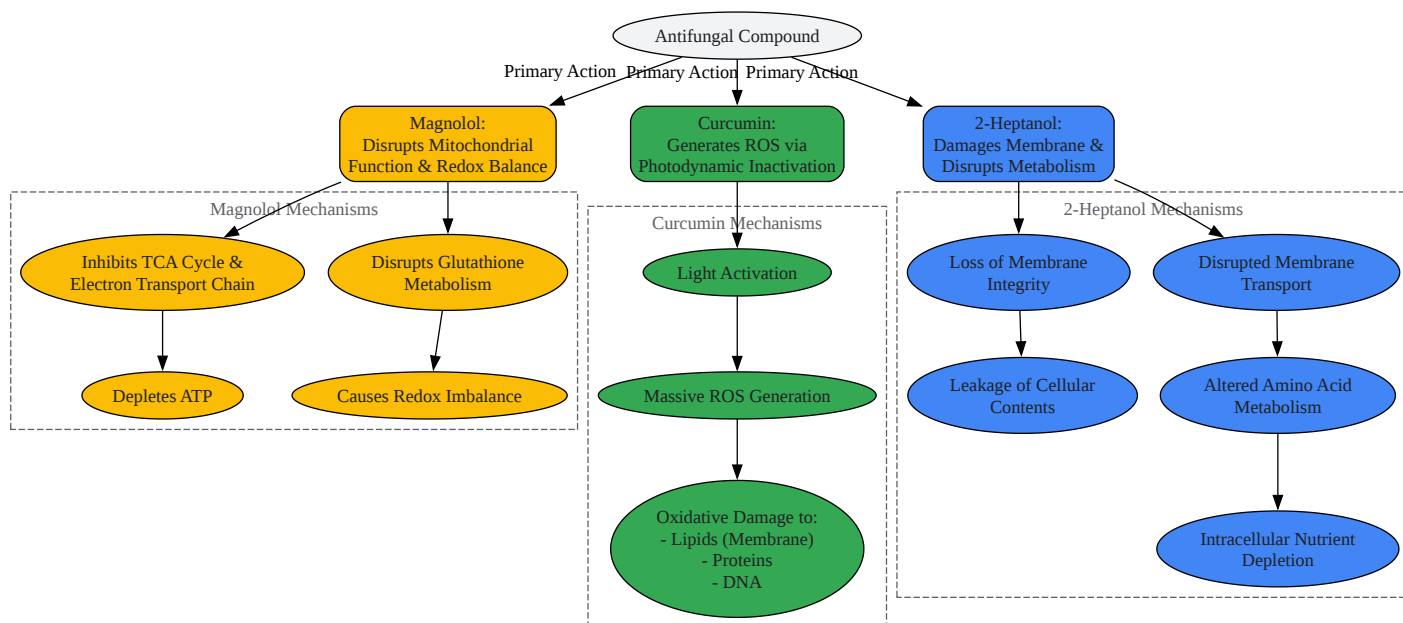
Antifungal Compound

Primary Action Primary Action Primary Action

Magnolol:
Disrupts Mitochondrial
Function & Redox Balance

Curcumin:
Generates ROS via
Photodynamic Inactivation

2-Heptanol:
Damages Membrane &
Disrupts Metabolism

Magnolol Mechanisms

Inhibits TCA Cycle &
Electron Transport Chain

Disrupts Glutathione
Metabolism

Depletes ATP

Causes Redox Imbalance

Curcumin Mechanisms

Light Activation

Massive ROS Generation

Oxidative Damage to:
- Lipids (Membrane)
- Proteins
- DNA

2-Heptanol Mechanisms

Loss of Membrane
Integrity

Disrupted Membrane
Transport

Leakage of Cellular
Contents

Altered Amino Acid
Metabolism

Intracellular Nutrient
Depletion